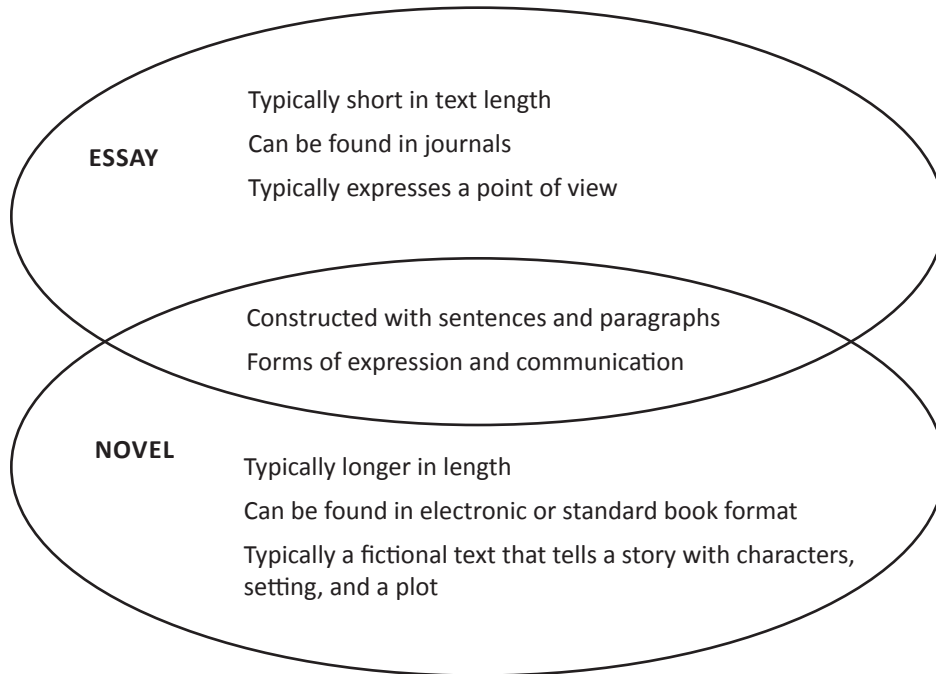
ESSAY

Typically short in text length

Can be found in journals

Typically expresses a point of view

Constructed with sentences and paragraphs

Forms of expression and communication

NOVEL

Typically longer in length

Can be found in electronic or standard book format

Typically a fictional text that tells a story with characters, setting, and a plot